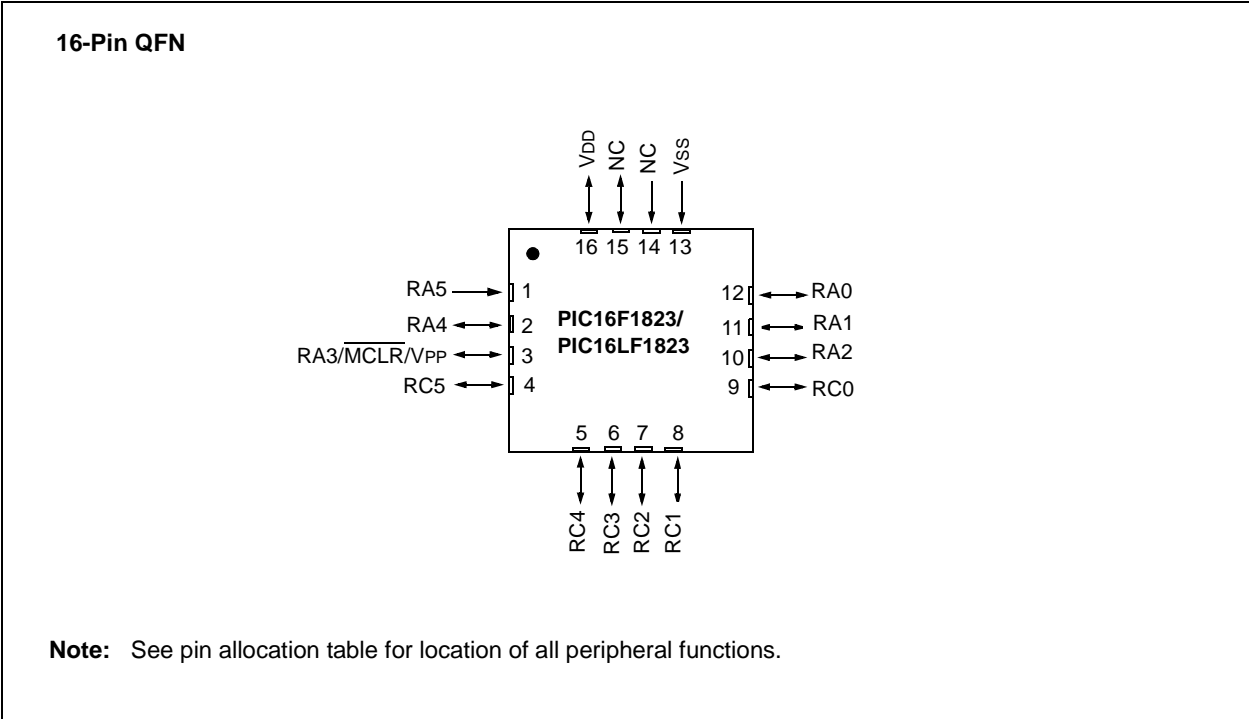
16-Pin QFN

VDD NC NC VSS

16 15 14 13

RA5 1
RA4 2
RA3/$\overline{MCLR}$/VPP 3
RC5 4

PIC16F1823/
PIC16LF1823

12 RA0
11 RA1
10 RA2
9 RC0

5 6 7 8

RC4 RC3 RC2 RC1

Note: See pin allocation table for location of all peripheral functions.